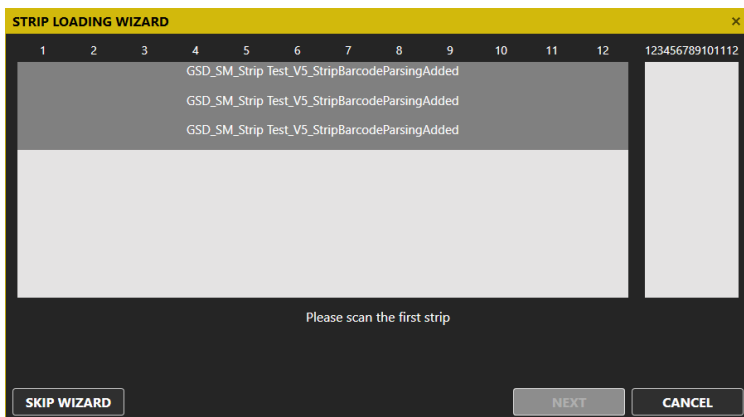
STRIP LOADING WIZARD

×

1 2 3 4 5 6 7 8 9 10 11 12

123456789101112

GSD_SM_Strip Test_V5_StripBarcodeParsingAdded

GSD_SM_Strip Test_V5_StripBarcodeParsingAdded

GSD_SM_Strip Test_V5_StripBarcodeParsingAdded

Please scan the first strip

SKIP WIZARD

NEXT

CANCEL